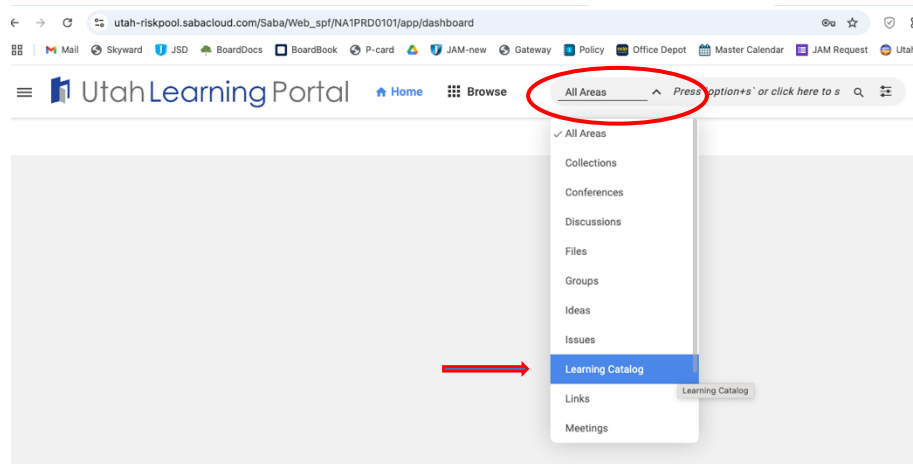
utah-riskpool.sabacloud.com/Saba/Web_spf/NA1PRD0101/app/dashboard

Mail Skyward JSD BoardDocs BoardBook P-card JAM-new Gateway Policy Office Depot Master Calendar JAM Request Utah

Utah Learning Portal Home Browse All Areas Press option+s` or click here to s

✓ All Areas
Collections
Conferences
Discussions
Files
Groups
Ideas
Issues
Learning Catalog
Links
Meetings

Learning Catalog